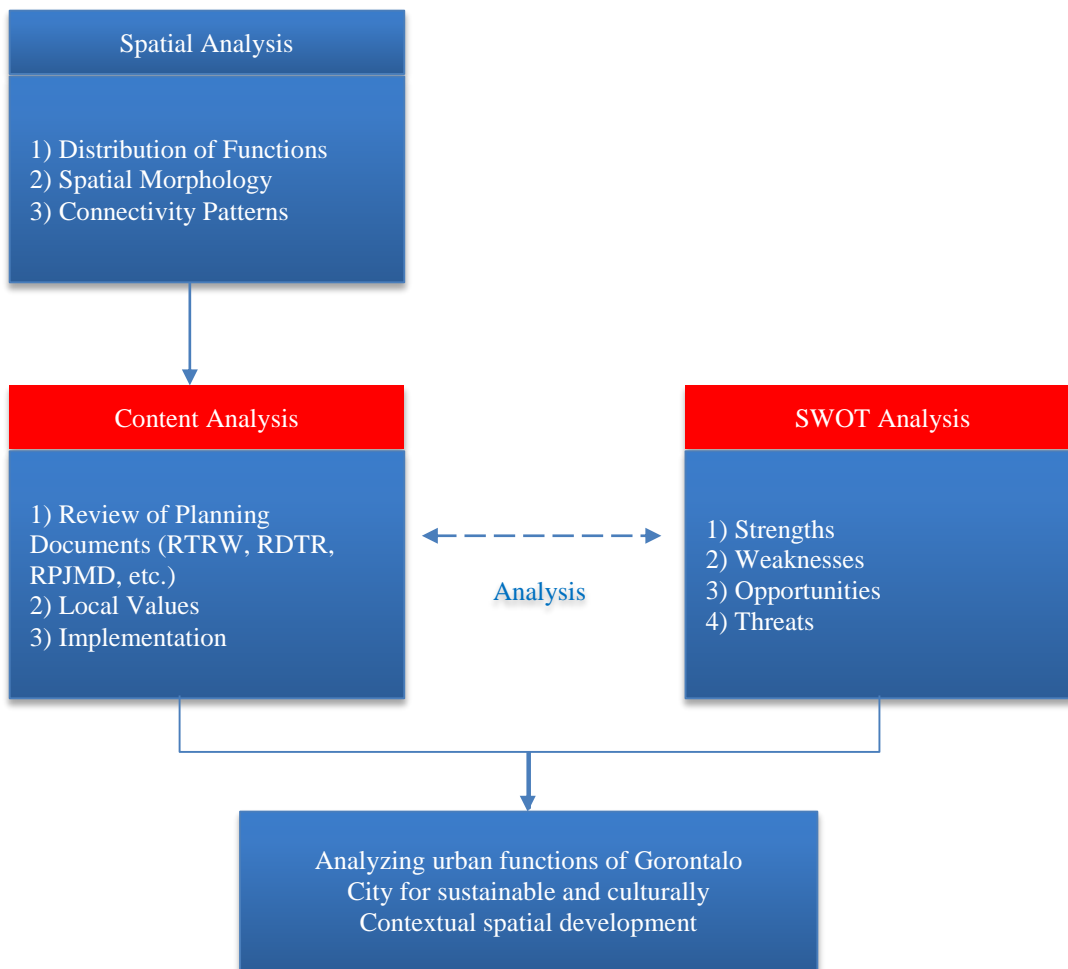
Spatial Analysis

1) Distribution of Functions
2) Spatial Morphology
3) Connectivity Patterns

Content Analysis

1) Review of Planning Documents (RTRW, RDTR, RPJMD, etc.)
2) Local Values
3) Implementation

Analysis

SWOT Analysis

1) Strengths
2) Weaknesses
3) Opportunities
4) Threats

Analyzing urban functions of Gorontalo City for sustainable and culturally Contextual spatial development